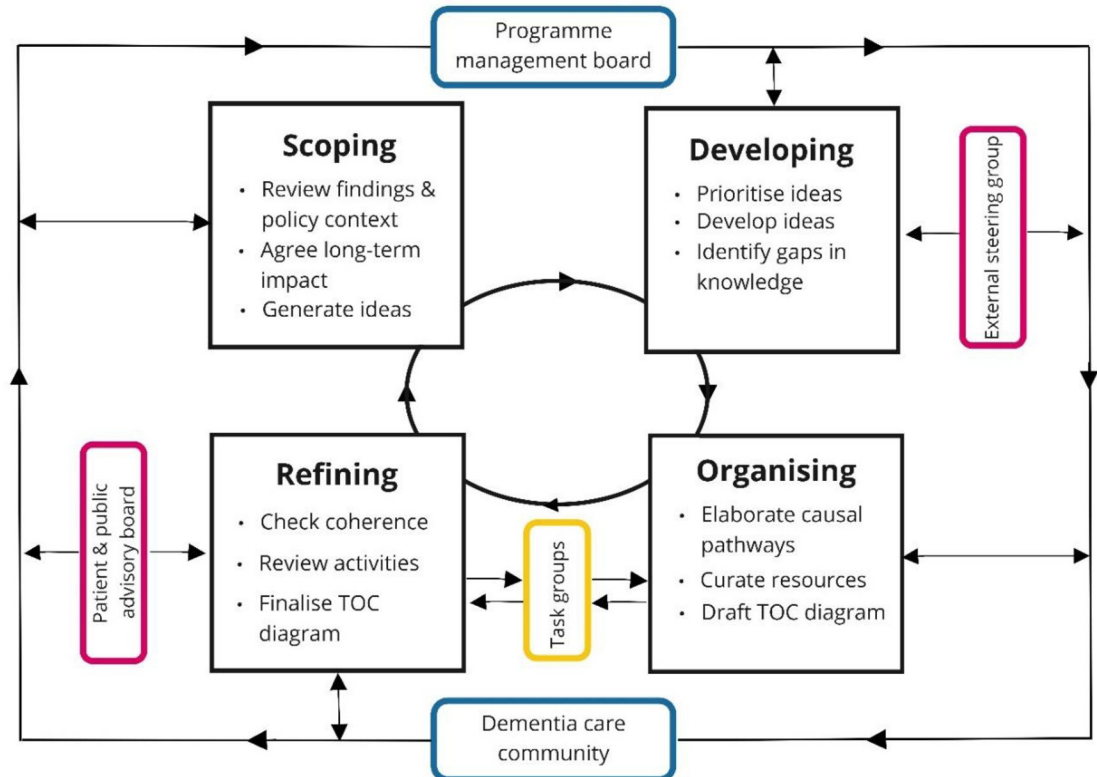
Programme management board

Scoping
• Review findings & policy context
• Agree long-term impact
• Generate ideas

Developing
• Prioritise ideas
• Develop ideas
• Identify gaps in knowledge

External steering group

Patient & public advisory board

Refining
• Check coherence
• Review activities
• Finalise TOC diagram

Task groups

Organising
• Elaborate causal pathways
• Curate resources
• Draft TOC diagram

Dementia care community